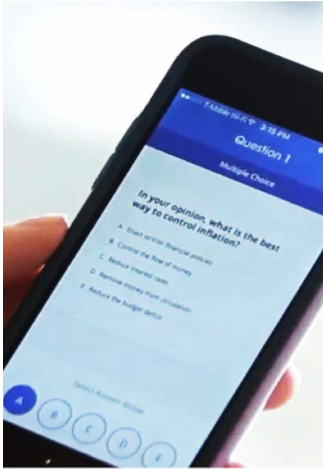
T-Mobile Wi-Fi 3:15 PM

Question 1

Multiple Choice

In your opinion, what is the best way to control inflation?

A. Enact stricter financial policies
B. Control the flow of money
C. Reduce interest rates
D. Remove money from circulation
E. Reduce the budget deficit

Select Answer Below

A
B
C
D
E